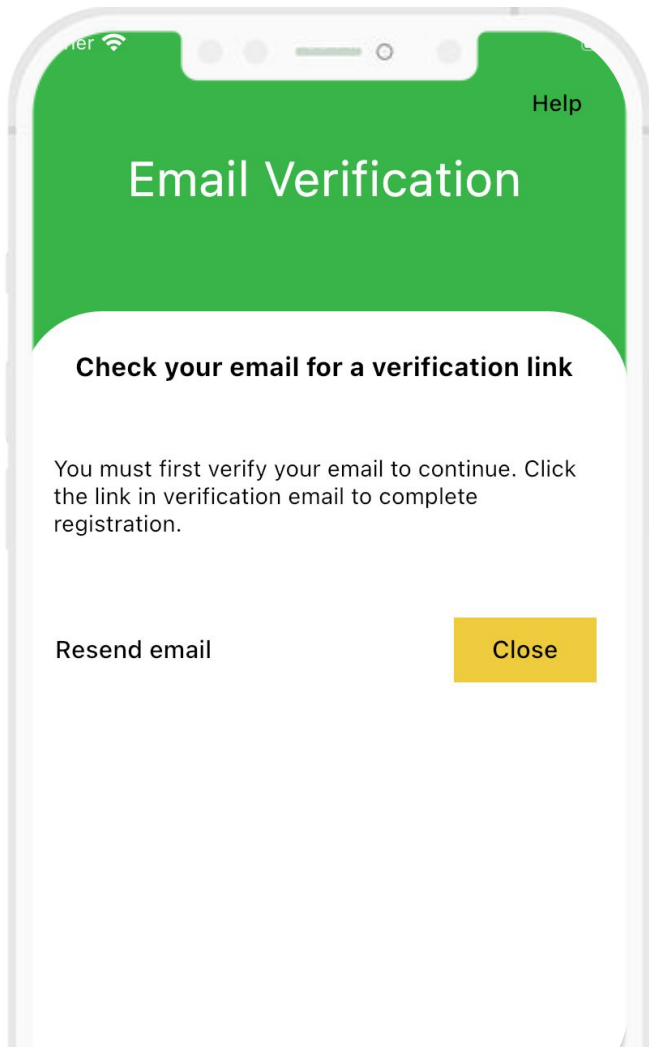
rier

Help

Email Verification

Check your email for a verification link

You must first verify your email to continue. Click the link in verification email to complete registration.

Resend email

Close